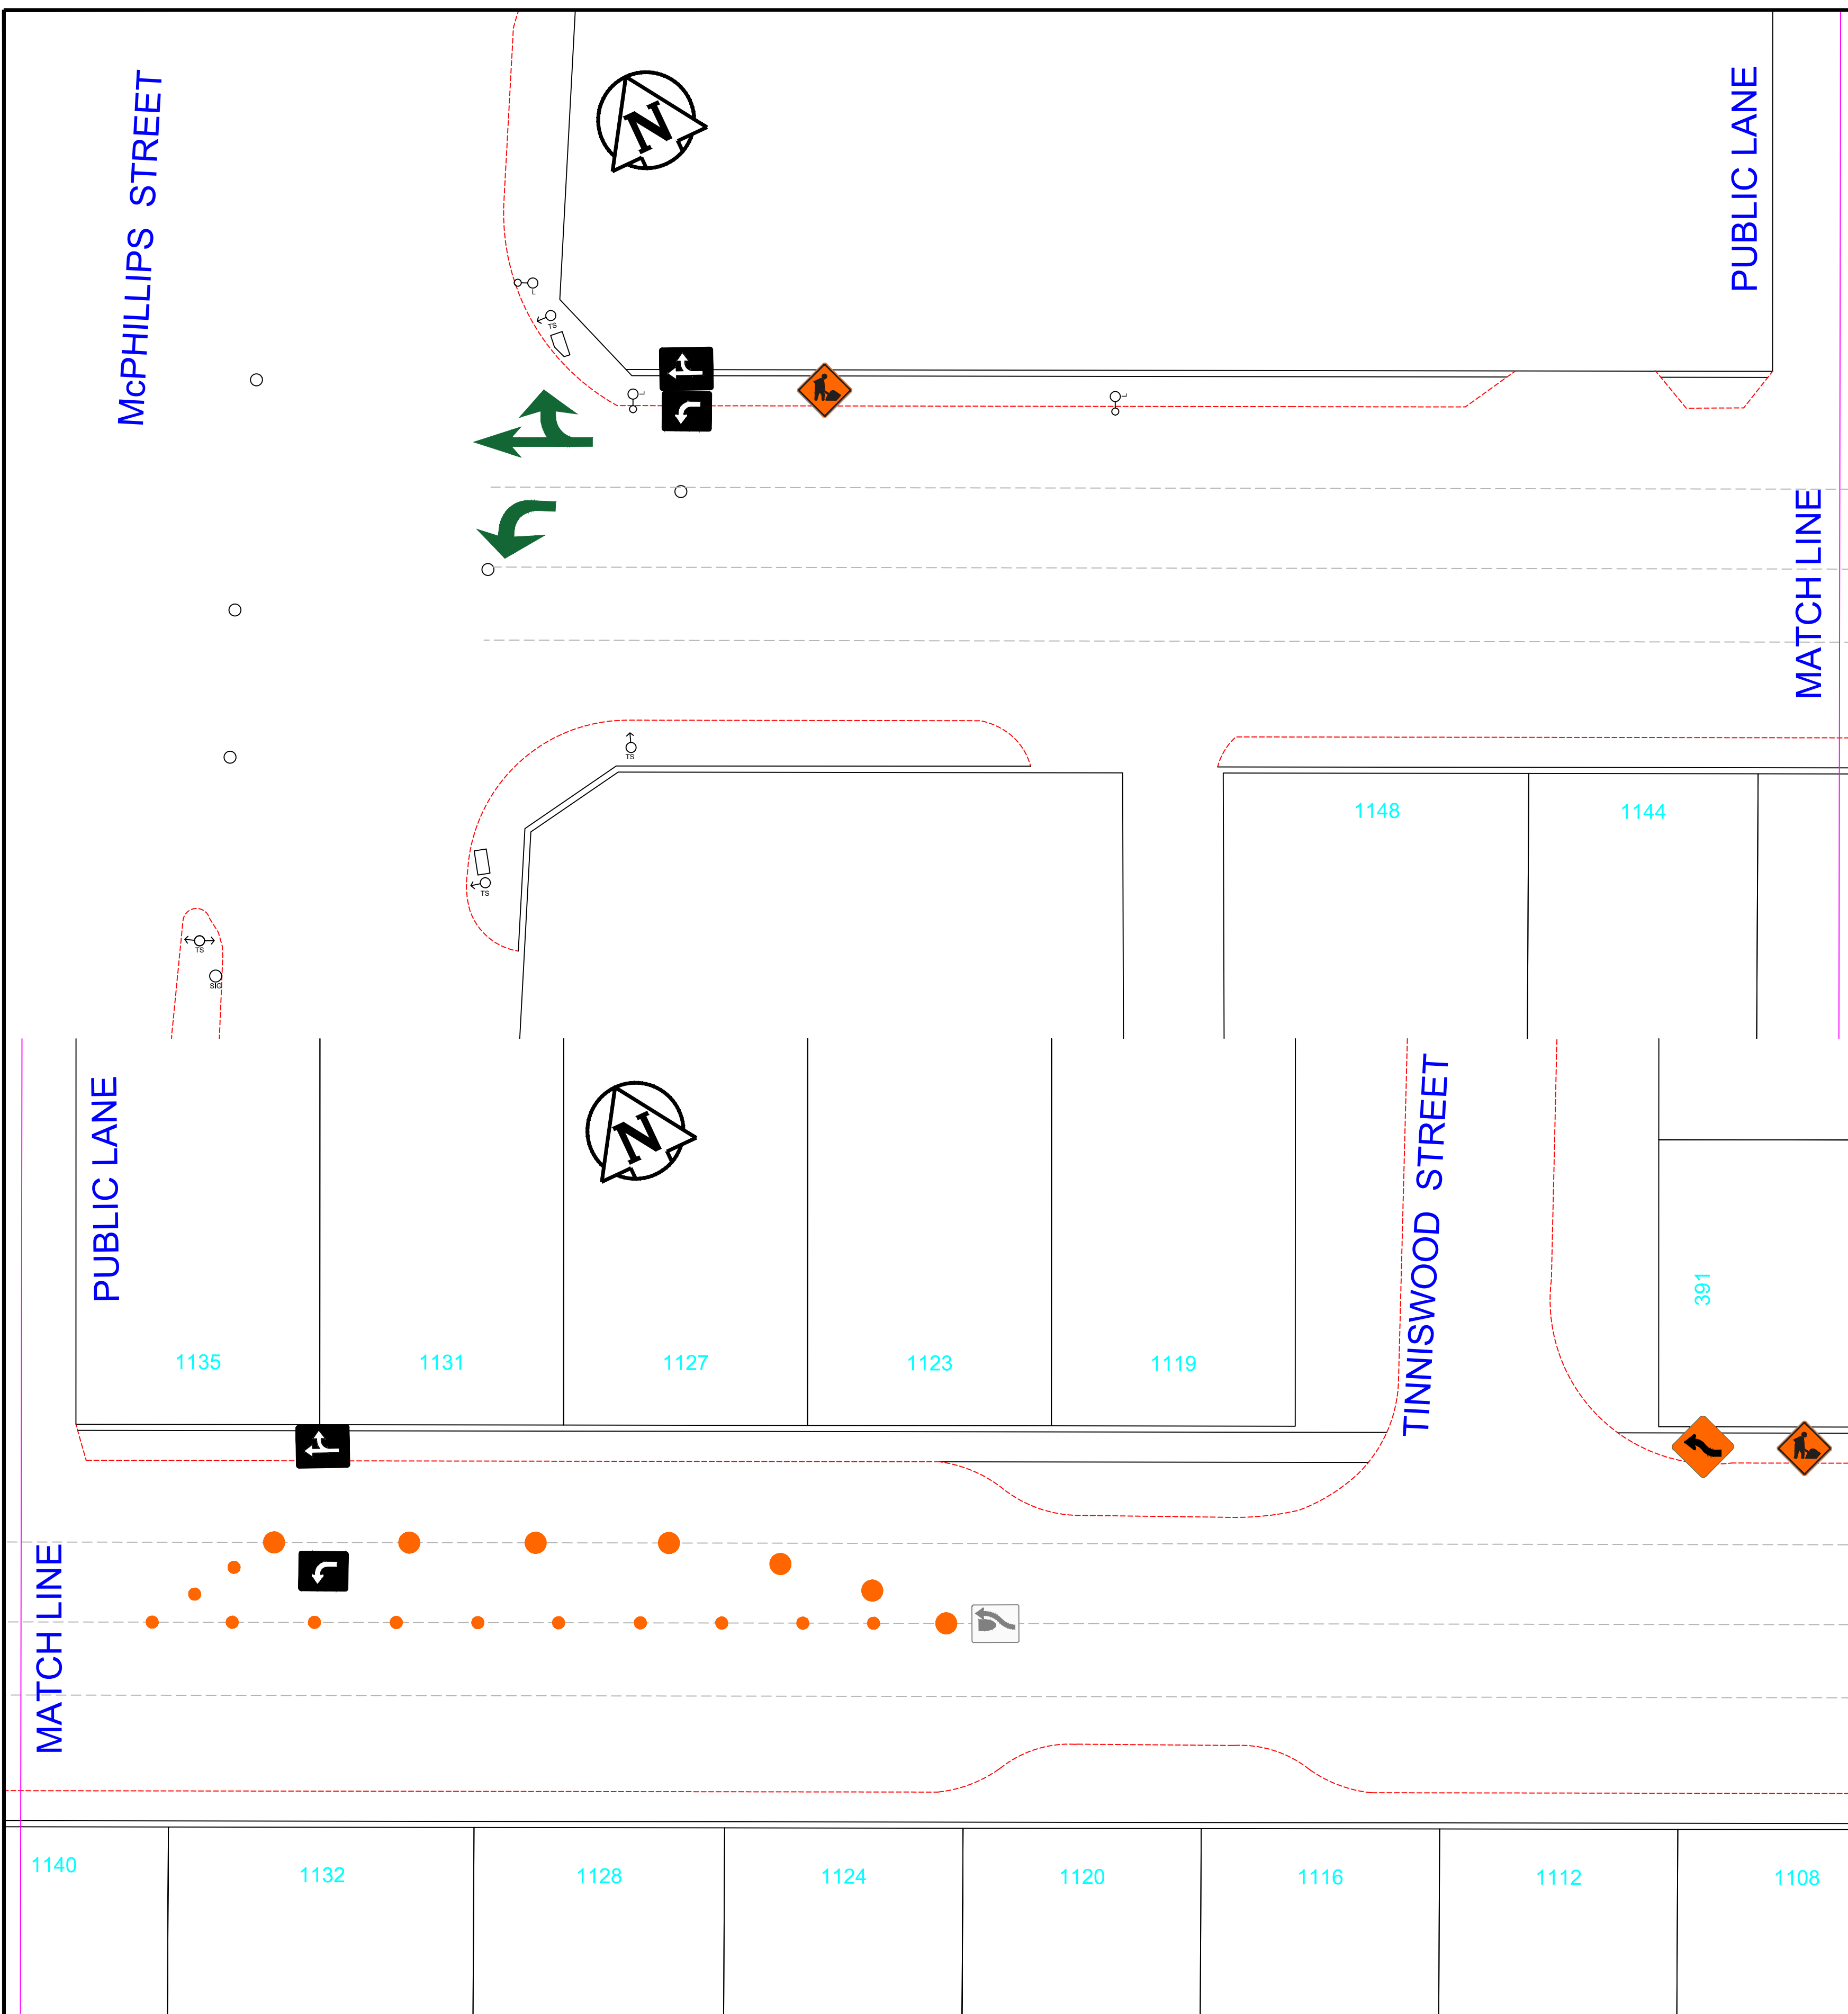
McPHILLIPS STREET

N

PUBLIC LANE

TS

TS

MATCH LINE

TS

1148

1144

TS

TS

SIG

PUBLIC LANE

N

TINNISWOOD STREET

391

1135

1131

1127

1123

1119

MATCH LINE

1140

1132

1128

1124

1120

1116

1112

1108